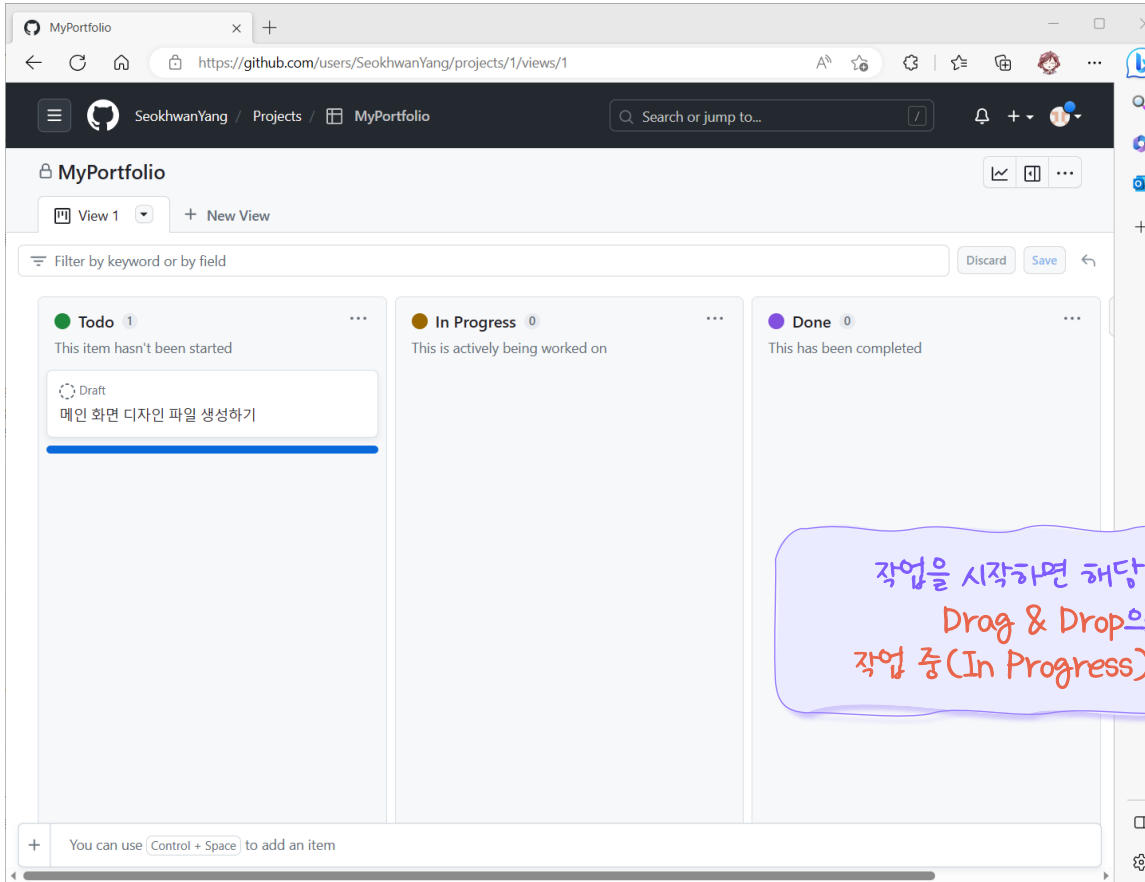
MyPortfolio

https://github.com/users/SeokhwanYang/projects/1/views/1

SeokhwanYang / Projects / MyPortfolio

Search or jump to...

MyPortfolio

View 1

New View

Filter by keyword or by field

Discard Save

Todo 1
This item hasn't been started

Draft
메인 화면 디자인 파일 생성하기

In Progress 0
This is actively being worked on

Done 0
This has been completed

작업을 시작하면 해당
Drag & Drop으
작업 중(In Progress)

You can use Control + Space to add an item